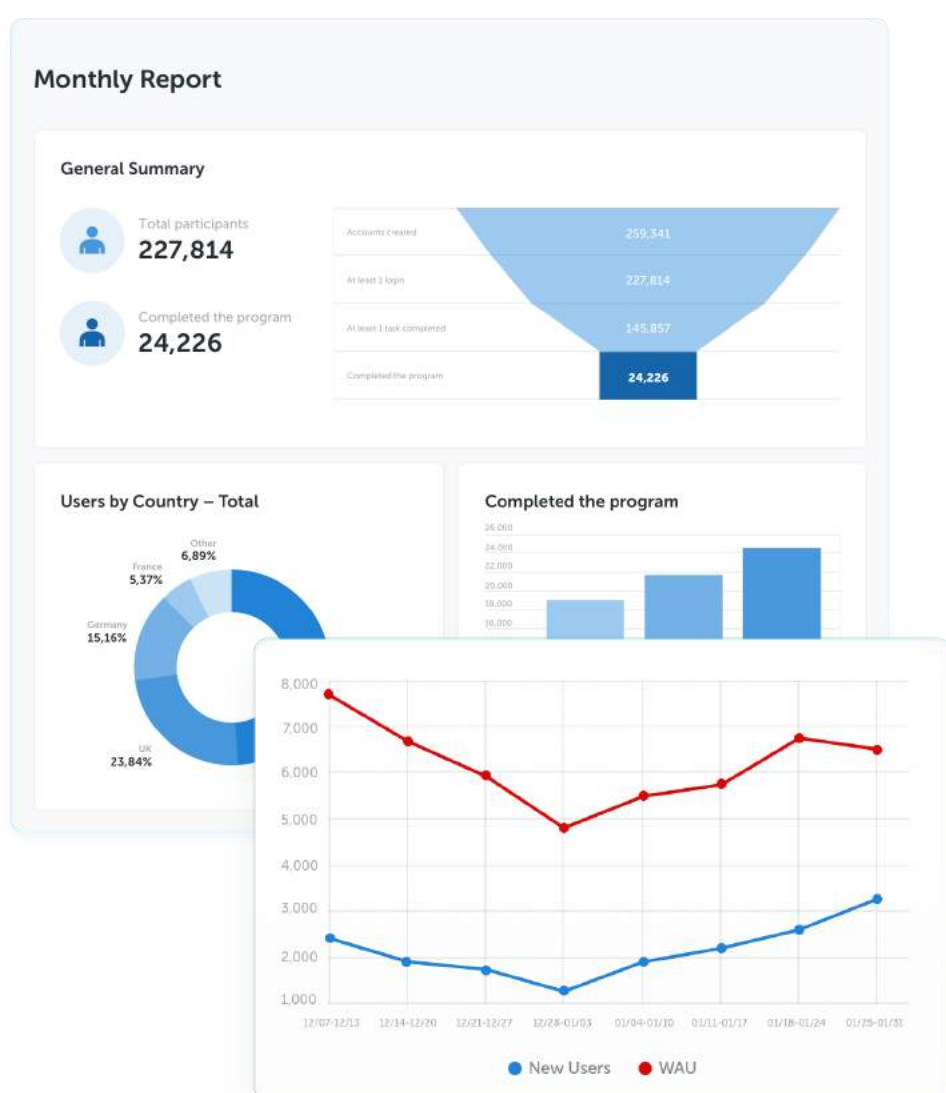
Monthly Report

General Summary

Total participants
227,814

Completed the program
24,226

| | |
|---|---|
| Accounts created | 259,341 |
| At least 1 login | 227,814 |
| At least 1 task completed | 145,857 |
| Completed the program | 24,226 |

Users by Country – Total

Other 6,89%
France 5,37%
Germany 15,16%
UK 23,84%

Completed the program

26,000
24,000
22,000
20,000
18,000
16,000

8,000
7,000
6,000
5,000
4,000
3,000
2,000
1,000

12/07-12/13 12/14-12/20 12/21-12/27 12/28-01/03 01/04-01/10 01/11-01/17 01/18-01/24 01/25-01/31

New Users WAU